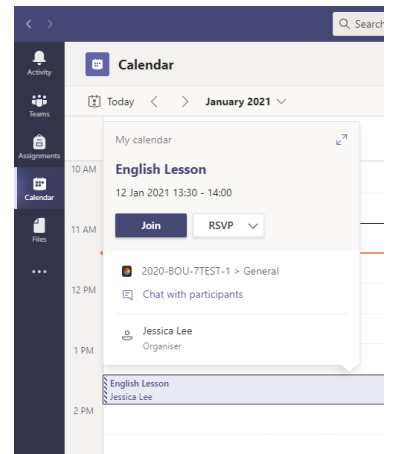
Q Search

Activity

Teams

Assignments

Calendar

Files

...

Calendar

Today < > January 2021

10 AM

11 AM

12 PM

1 PM

2 PM

My calendar

English Lesson

12 Jan 2021 13:30 - 14:00

Join

RSVP

2020-BOU-7TEST-1 > General

Chat with participants

Jessica Lee
Organiser

English Lesson
Jessica Lee